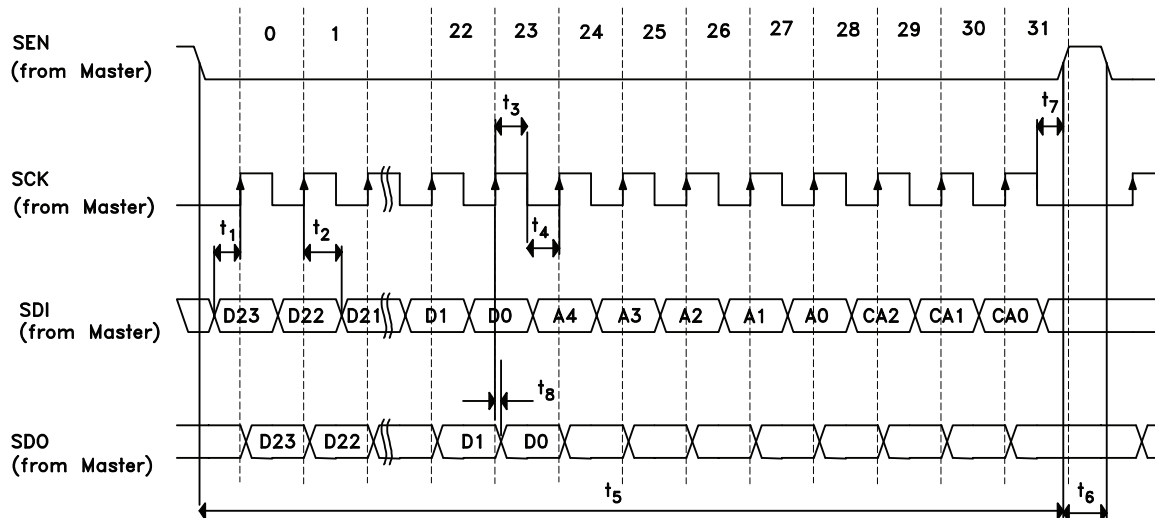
SEN
(from Master)

0 1 22 23 24 25 26 27 28 29 30 31

$t_3$

$t_7$

SCK
(from Master)

$t_1$

$t_2$

$t_4$

SDI
(from Master)

D23 D22 D21 D1 D0 A4 A3 A2 A1 A0 CA2 CA1 CA0

$t_8$

SDO
(from Master)

D23 D22 D1 D0

$t_5$

$t_6$